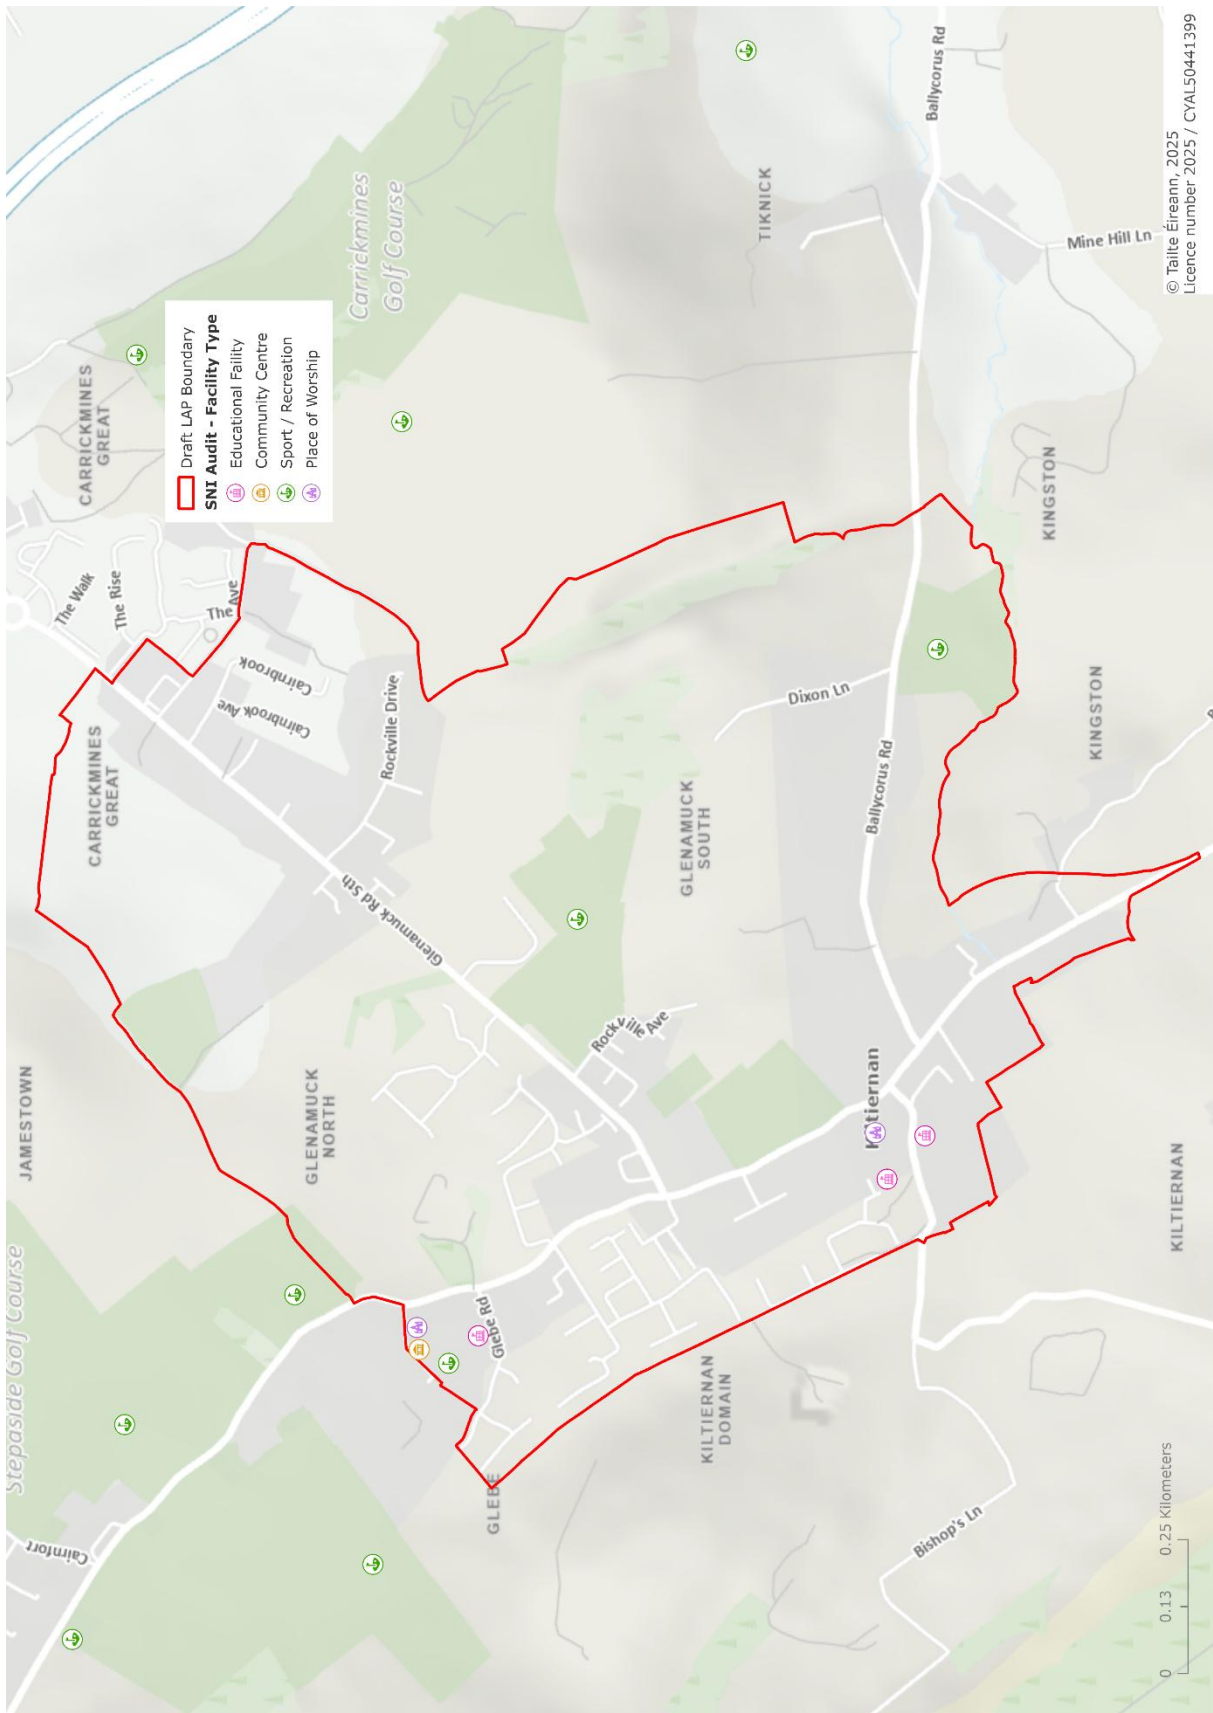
Draft LAP Boundary
SNI Audit - Facility Type
Educational Faility
Community Centre
Sport / Recreation
Place of Worship

Carrickmines Golf Course
CARRICKMINES GREAT
TIKNICK
Ballycorus Rd
Mine Hill Ln
© Tailte Éireann, 2025
Licence number 2025 / CYAL50441399
The Walk
The Rise
The Ave
Cairnbrook
Cairnbrook Ave
Rockville Drive
Dixon Ln
KINGSTON
KINGSTON
CARRICKMINES GREAT
GLENAMUCK SOUTH
Ballycorus Rd
Glenamuck Rd Sth
JAMESTOWN
GLENAMUCK NORTH
Rockville Ave
Kiltiernan
KILTIERNAN
Stepaside Golf Course
Glebe Rd
KILTIERNAN DOMAIN
GLEBE
Cairnfort
Bishop's Ln
0 0.13 0.25 Kilometers